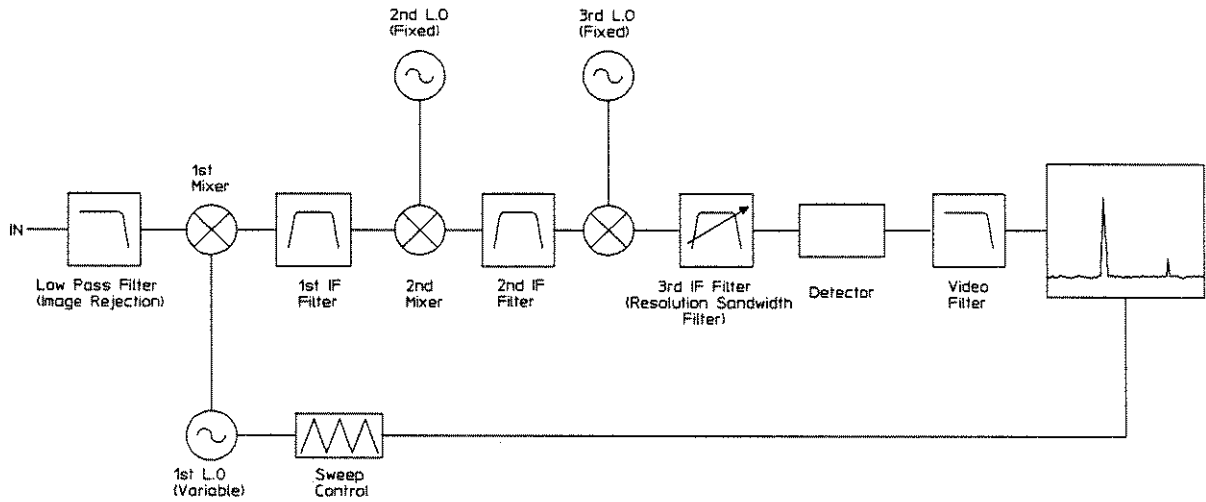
2nd L.O
(Fixed)

3rd L.O
(Fixed)

1st
Mixer

IN

Low Pass Filter
(Image Rejection)

1st IF
Filter

2nd
Mixer

2nd IF
Filter

3rd IF Filter
(Resolution Sandwidth
Filter)

Detector

Video
Filter

1st L.O
(Variable)

Sweep
Control